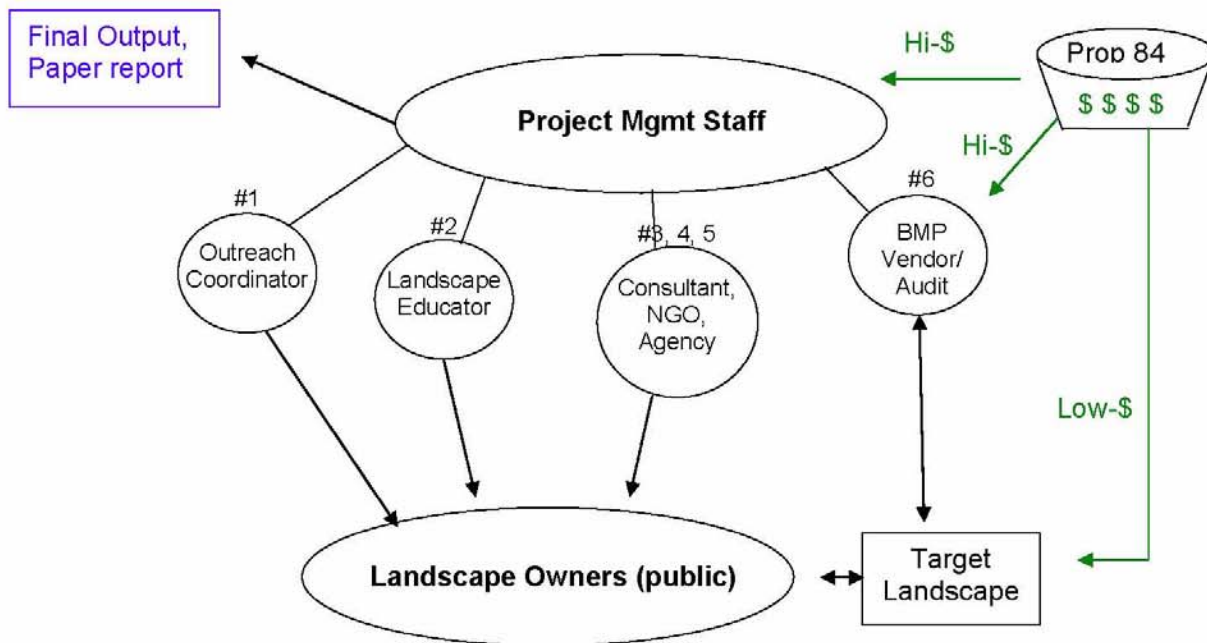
Final Output, Paper report

Hi-$

Prop 84

$ $ $ $

Project Mgmt Staff

Hi-$

#1

Outreach Coordinator

#2

Landscape Educator

#3, 4, 5

Consultant, NGO, Agency

#6

BMP Vendor/ Audit

Low-$

Landscape Owners (public)

Target Landscape